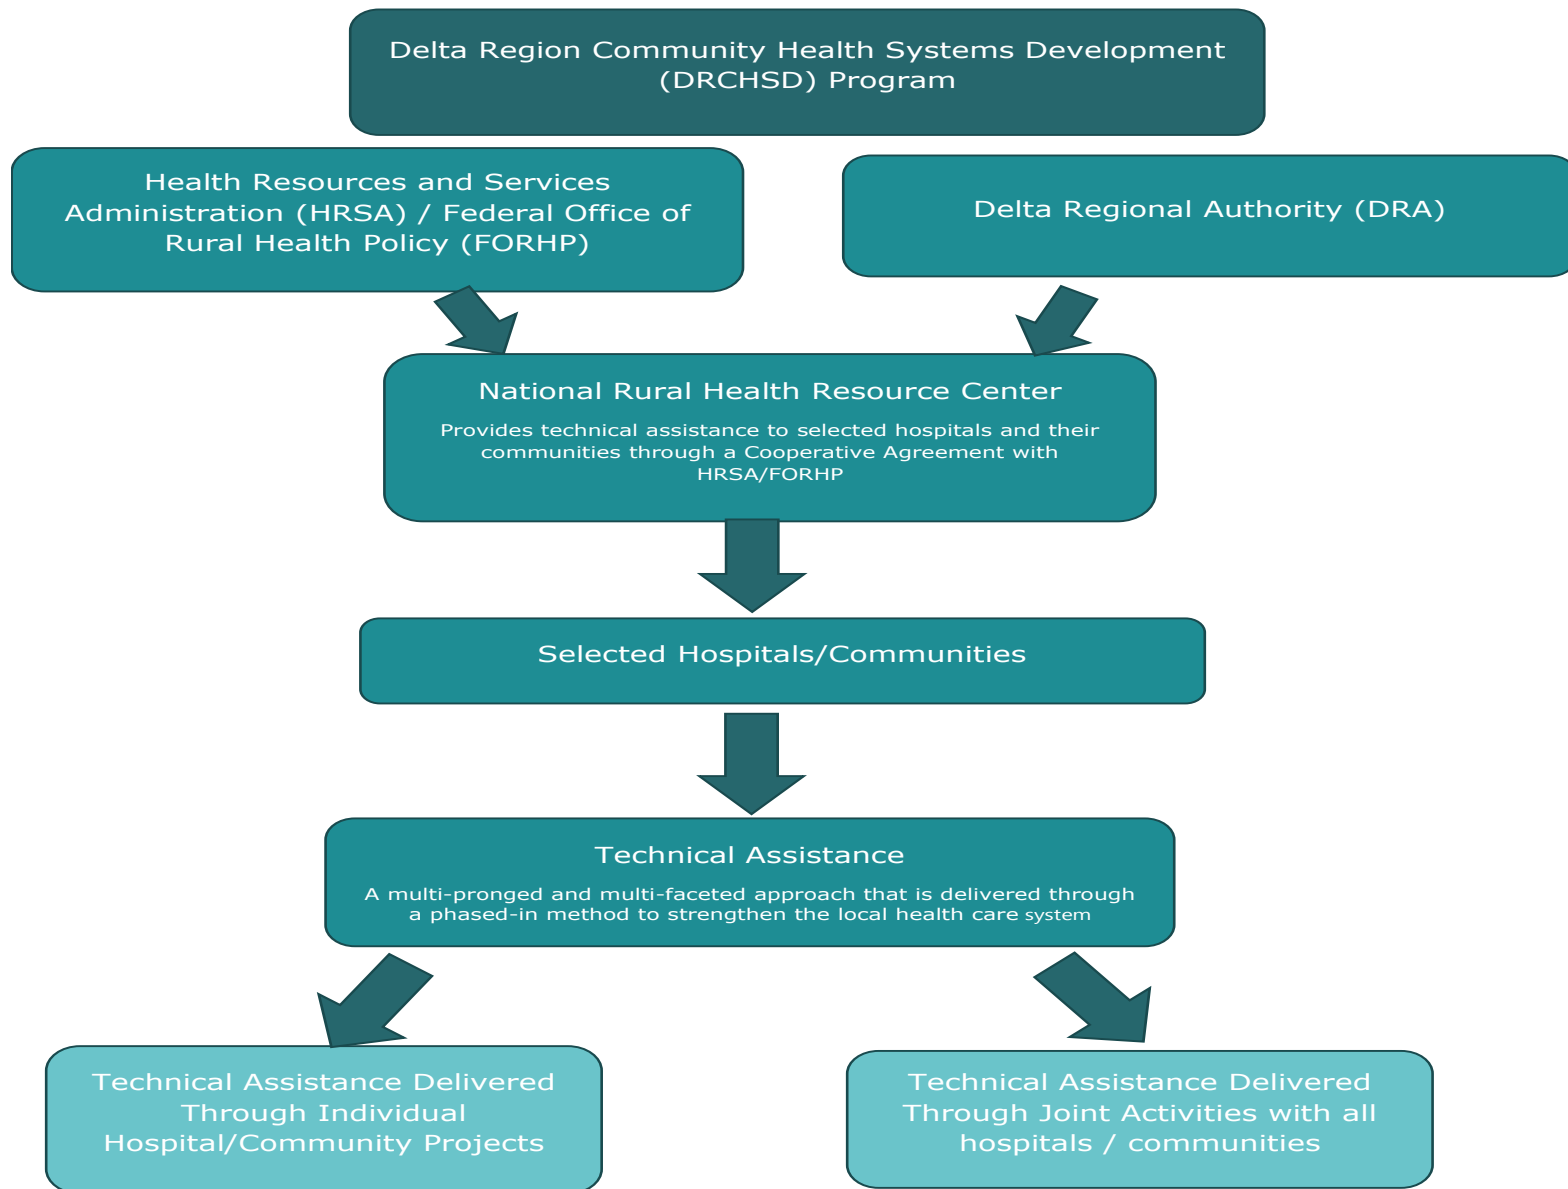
Delta Region Community Health Systems Development (DRCHSD) Program

Health Resources and Services Administration (HRSA) / Federal Office of Rural Health Policy (FORHP)

Delta Regional Authority (DRA)

National Rural Health Resource Center

Provides technical assistance to selected hospitals and their communities through a Cooperative Agreement with HRSA/FORHP

Selected Hospitals/Communities

Technical Assistance

A multi-pronged and multi-faceted approach that is delivered through a phased-in method to strengthen the local health care system

Technical Assistance Delivered Through Individual Hospital/Community Projects

Technical Assistance Delivered Through Joint Activities with all hospitals / communities